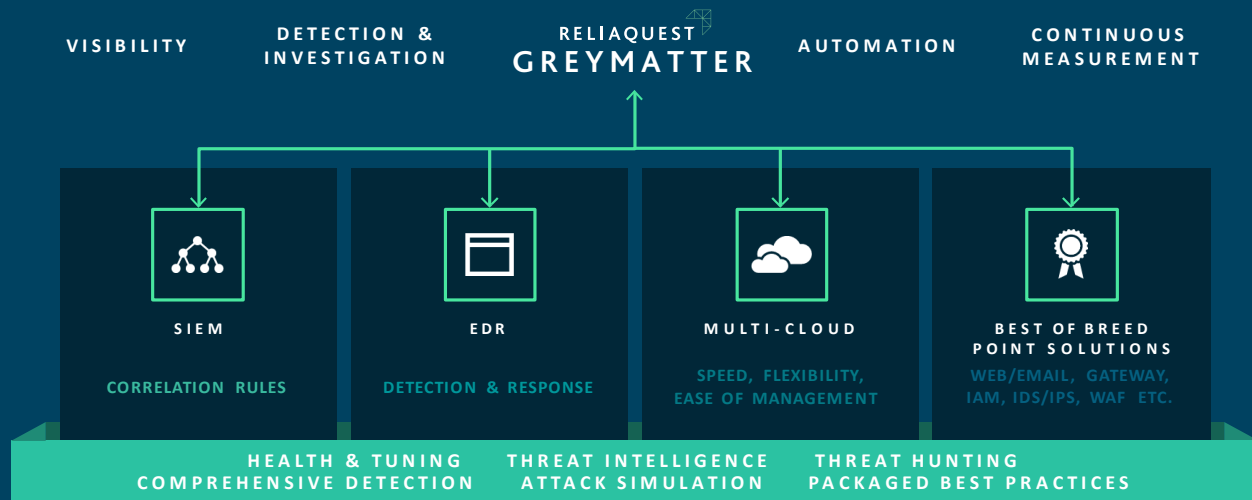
VISIBILITY

DETECTION & INVESTIGATION

RELIAQUEST
GREYMATTER

AUTOMATION

CONTINUOUS MEASUREMENT

SIEM

CORRELATION RULES

EDR

DETECTION & RESPONSE

MULTI-CLOUD

SPEED, FLEXIBILITY, EASE OF MANAGEMENT

BEST OF BREED POINT SOLUTIONS

WEB/EMAIL, GATEWAY, IAM, IDS/IPS, WAF ETC.

HEALTH & TUNING
COMPREHENSIVE DETECTION

THREAT INTELLIGENCE
ATTACK SIMULATION

THREAT HUNTING
PACKAGED BEST PRACTICES